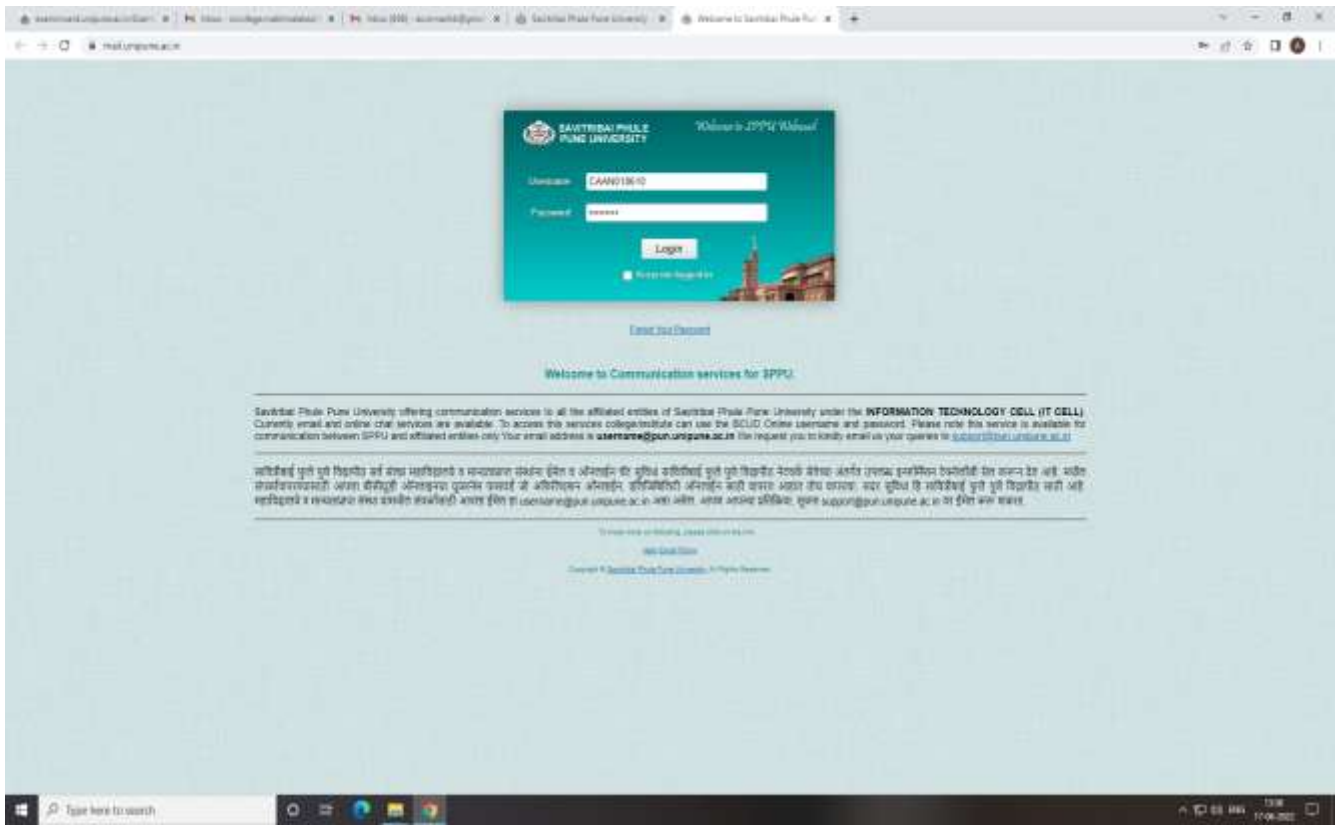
mail.unipune.ac.in

SAVITRIBAI PHULE PUNE UNIVERSITY

Welcome to SPPU Webmail

Username CAAN018610

Password •••••••

Login

Forgot Your Password

Welcome to Communication services for SPPU.

Savitribai Phule Pune University offering communication services to all the affiliated entities of Savitribai Phule Pune University under the INFORMATION TECHNOLOGY CELL (IT CELL). Currently email and online chat services are available. To access this services college/institute can use the BCUD Online username and password. Please note this service is available for communication between SPPU and affiliated entities only Your email address is username@pun.unipune.ac.in We request you to kindly email us your queries to support@pun.unipune.ac.in

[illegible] username@pun.unipune.ac.in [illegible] support@pun.unipune.ac.in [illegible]

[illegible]

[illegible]

Copyright © Savitribai Phule Pune University. All Rights Reserved.

Type here to search